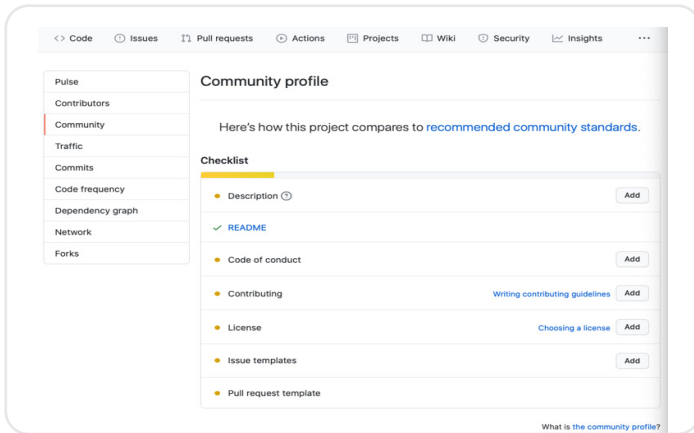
<> Code   Issues   Pull requests   Actions   Projects   Wiki   Security   Insights   ···

Pulse
Contributors
Community
Traffic
Commits
Code frequency
Dependency graph
Network
Forks

Community profile

Here's how this project compares to recommended community standards.

Checklist

Description ? Add
README
Code of conduct Add
Contributing Writing contributing guidelines Add
License Choosing a license Add
Issue templates Add
Pull request template

What is the community profile?